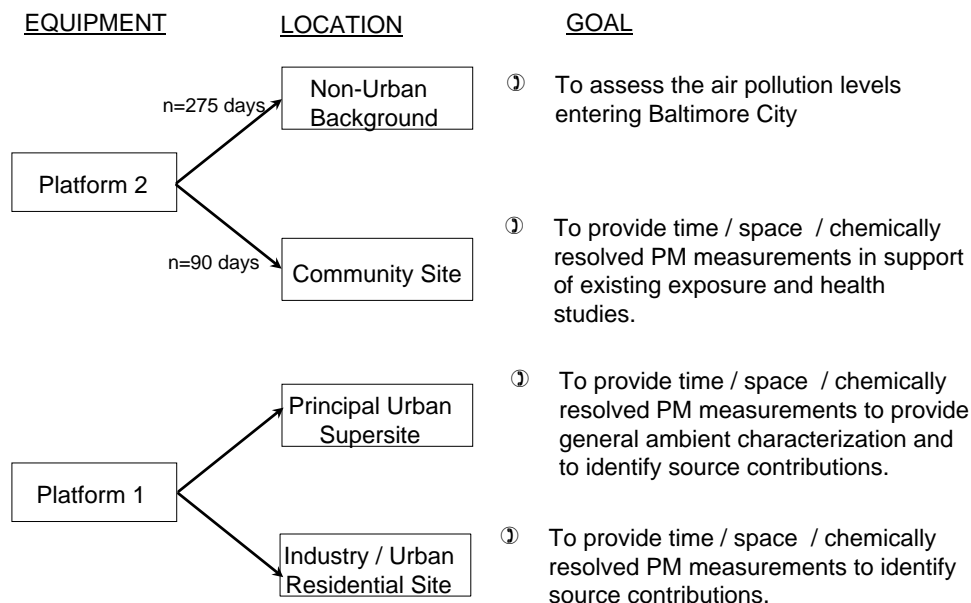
EQUIPMENT LOCATION GOAL

Platform 2

n=275 days

Non-Urban Background

➲ To assess the air pollution levels entering Baltimore City

n=90 days

Community Site

➲ To provide time / space / chemically resolved PM measurements in support of existing exposure and health studies.

Platform 1

Principal Urban Supersite

➲ To provide time / space / chemically resolved PM measurements to provide general ambient characterization and to identify source contributions.

Industry / Urban Residential Site

➲ To provide time / space / chemically resolved PM measurements to identify source contributions.